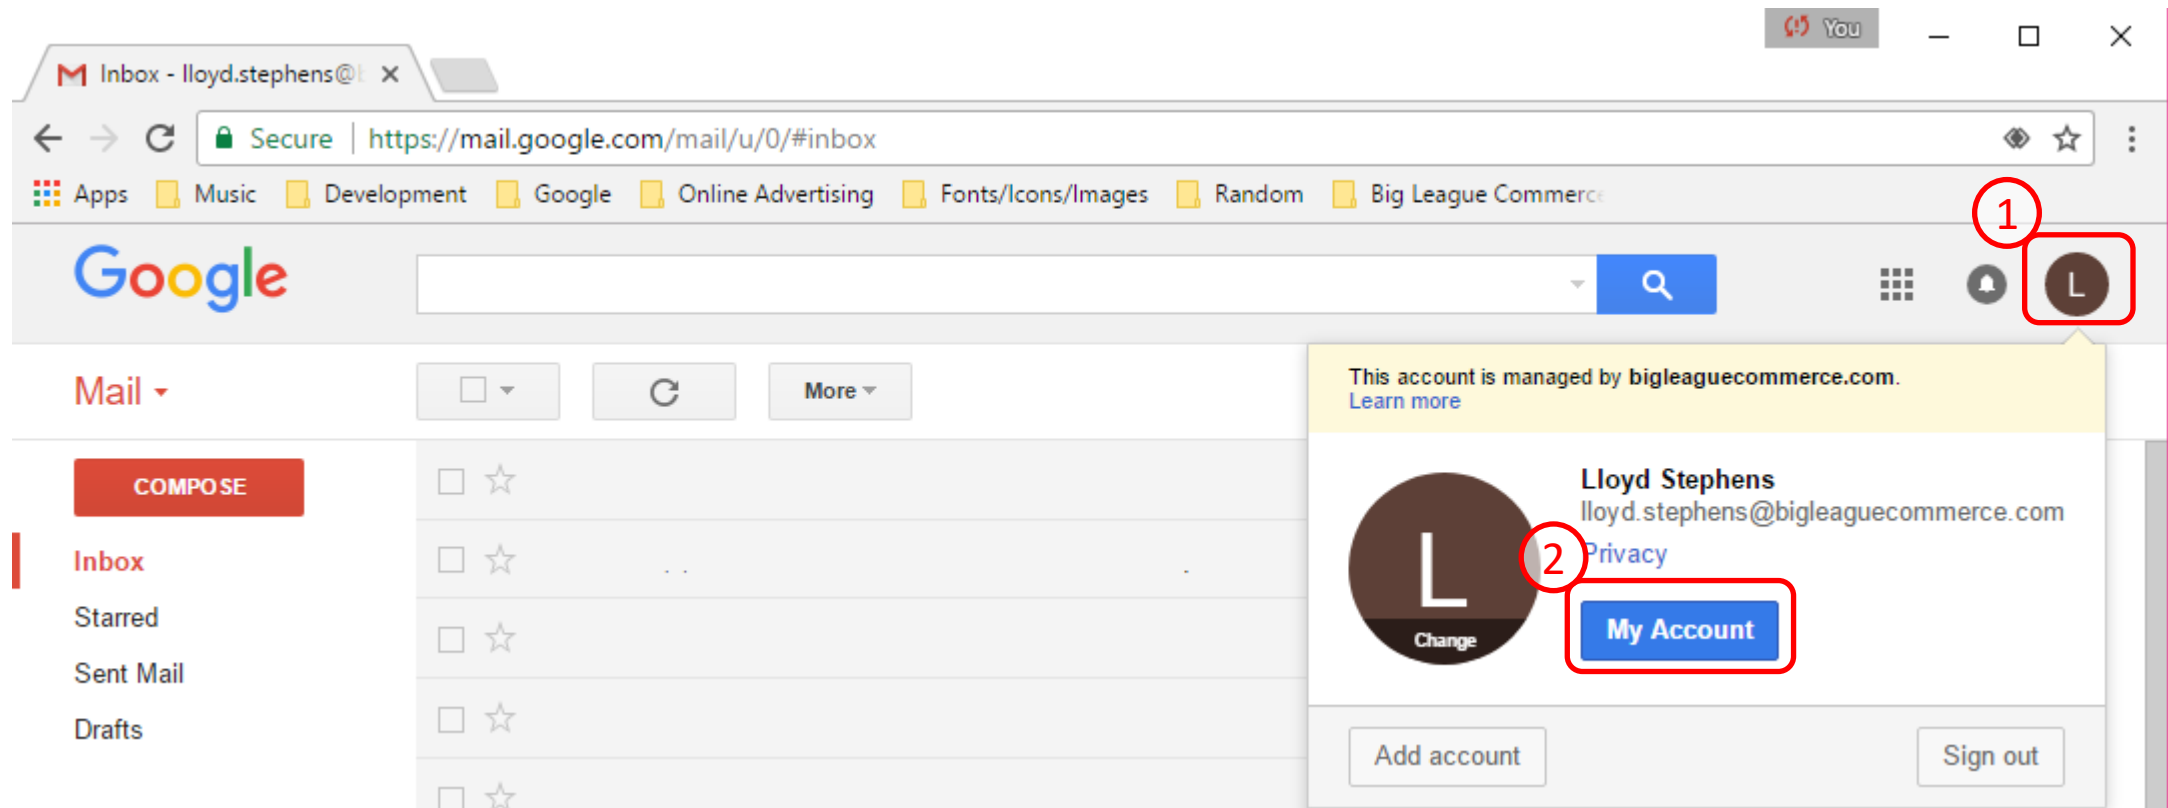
You

Inbox - lloyd.stephens@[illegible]

Secure https://mail.google.com/mail/u/0/#inbox

Apps Music Development Google Online Advertising Fonts/Icons/Images Random Big League Commerc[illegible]

1

Google

L

Mail

More

This account is managed by bigleaguecommerce.com.
Learn more

COMPOSE

Inbox
Starred
Sent Mail
Drafts

L
Change

Lloyd Stephens
lloyd.stephens@bigleaguecommerce.com
2
Privacy

My Account

Add account

Sign out